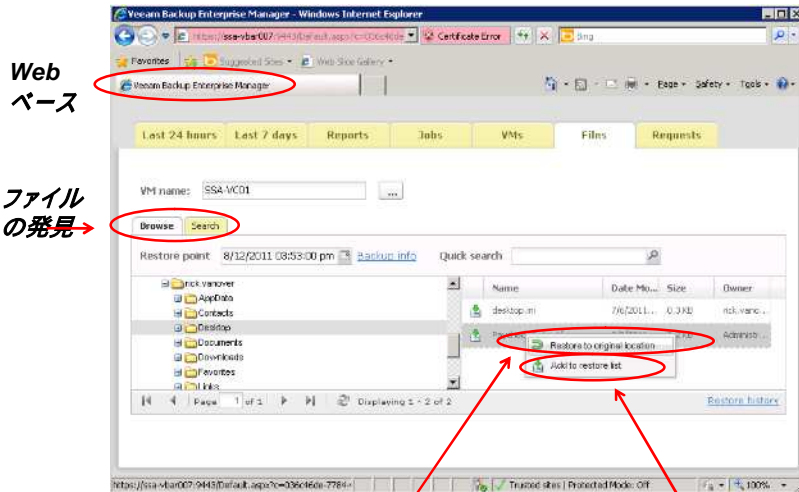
Veeam Backup Enterprise Manager - Windows Internet Explorer

https://ssa-vbar007:9443/Default.aspx?c=036c46de

Certificate Error

Bing

Favorites

Suggested Sites

Web Slice Gallery

Web
ベース

Veeam Backup Enterprise Manager

Page

Safety

Tools

Last 24 hours

Last 7 days

Reports

Jobs

VMs

Files

Requests

ファイル
の発見

VM name:

SSA-VC01

...

Browse

Search

Restore point

8/12/2011 03:53:00 pm

Backup info

Quick search

rick.vanover

AppData

Contacts

Desktop

Documents

Downloads

Favorites

Links

Name

Date Mo...

Size

Owner

desktop.ini

7/6/2011...

0.3 KB

rick.vano...

Administ...

Restore to original location

Add to restore list

Page

1

of 1

Displaying 1 - 2 of 2

Restore history

https://ssa-vbar007:9443/Default.aspx?c=036c46de-7784

Trusted sites | Protected Mode: Off

100%